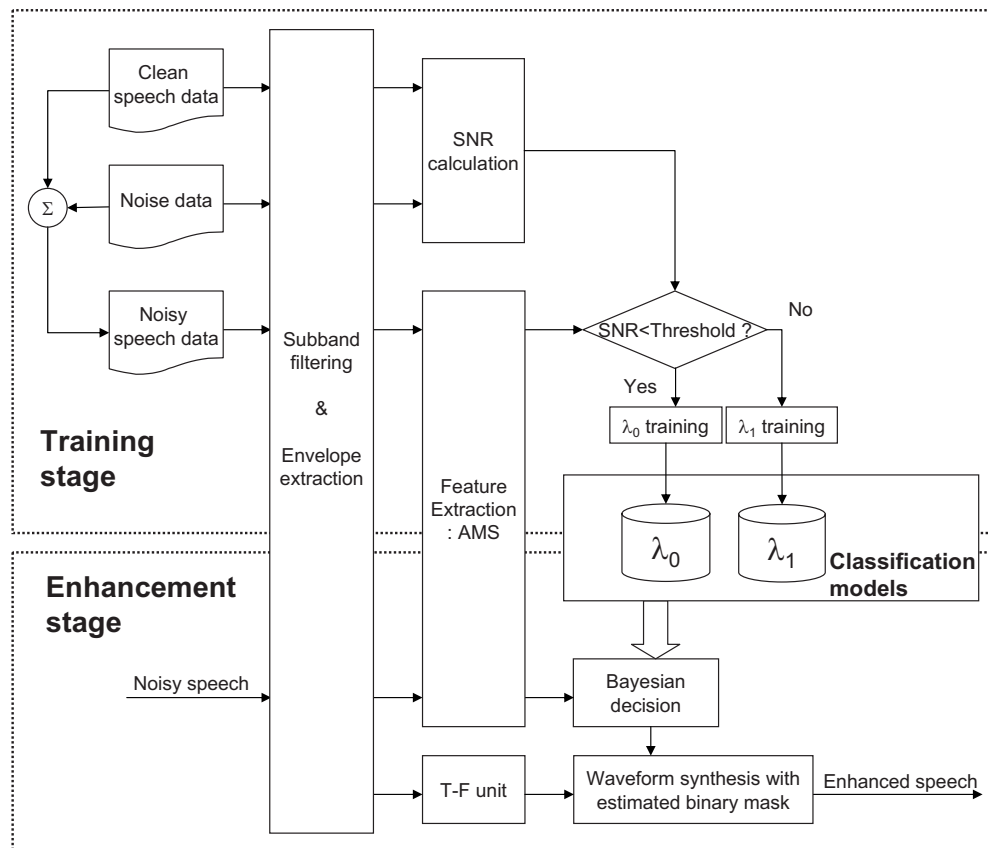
Clean speech data

Noise data

Noisy speech data

$\Sigma$

Subband filtering

&

Envelope extraction

SNR calculation

Feature Extraction : AMS

SNR<Threshold ?

No

Yes

$\lambda_0$ training

$\lambda_1$ training

Training stage

$\lambda_0$

$\lambda_1$

Classification models

Enhancement stage

Noisy speech

Bayesian decision

T-F unit

Waveform synthesis with estimated binary mask

Enhanced speech